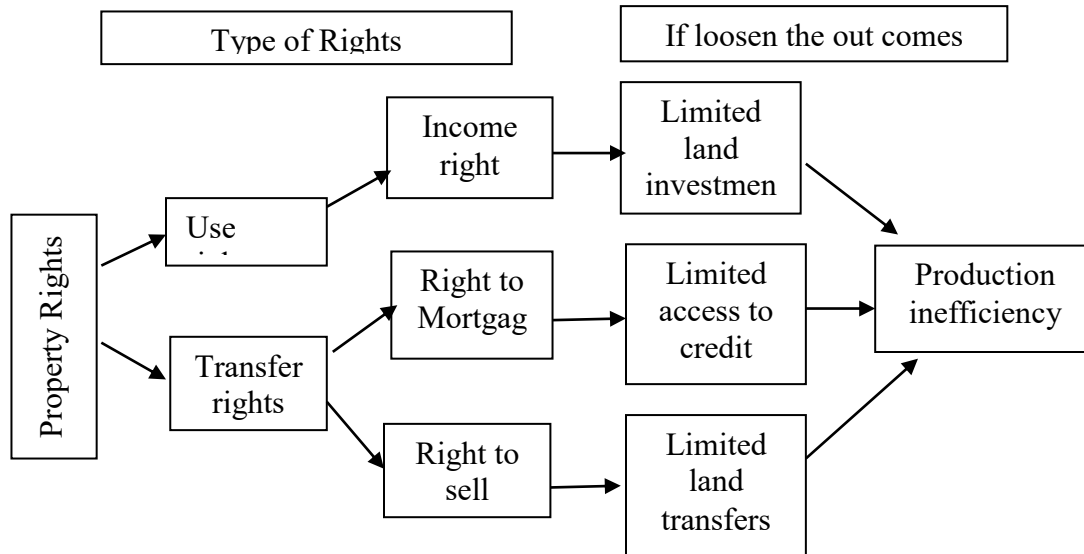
Type of Rights

If loosen the out comes

Property Rights

Use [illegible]

Transfer rights

Income right

Right to Mortgag

Right to sell

Limited land investmen

Limited access to credit

Limited land transfers

Production inefficiency